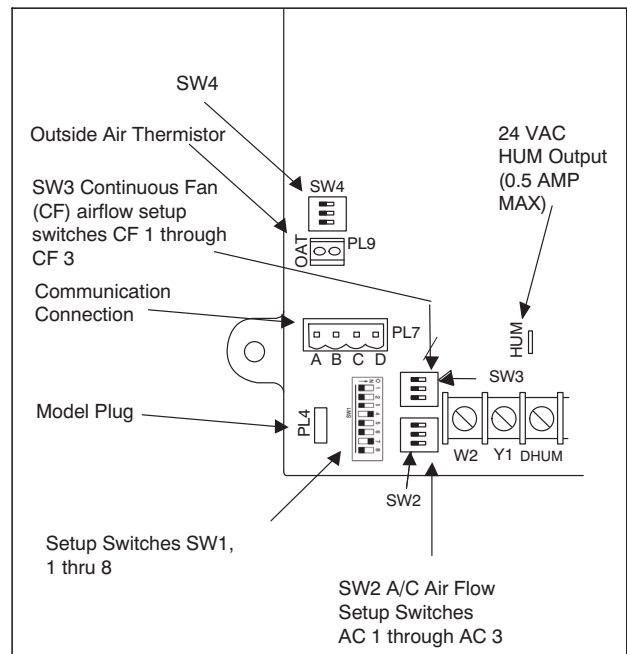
SW4

Outside Air Thermistor

SW3 Continuous Fan (CF) airflow setup switches CF 1 through CF 3

24 VAC HUM Output (0.5 AMP MAX)

SW4

OAT

PL9

Communication Connection

PL7

A B C D

HUM

SW3

Model Plug

PL4

SW1

1 2 3 4 5 6 7 8

W2 Y1 DHUM

SW2

Setup Switches SW1, 1 thru 8

SW2 A/C Air Flow Setup Switches AC 1 through AC 3